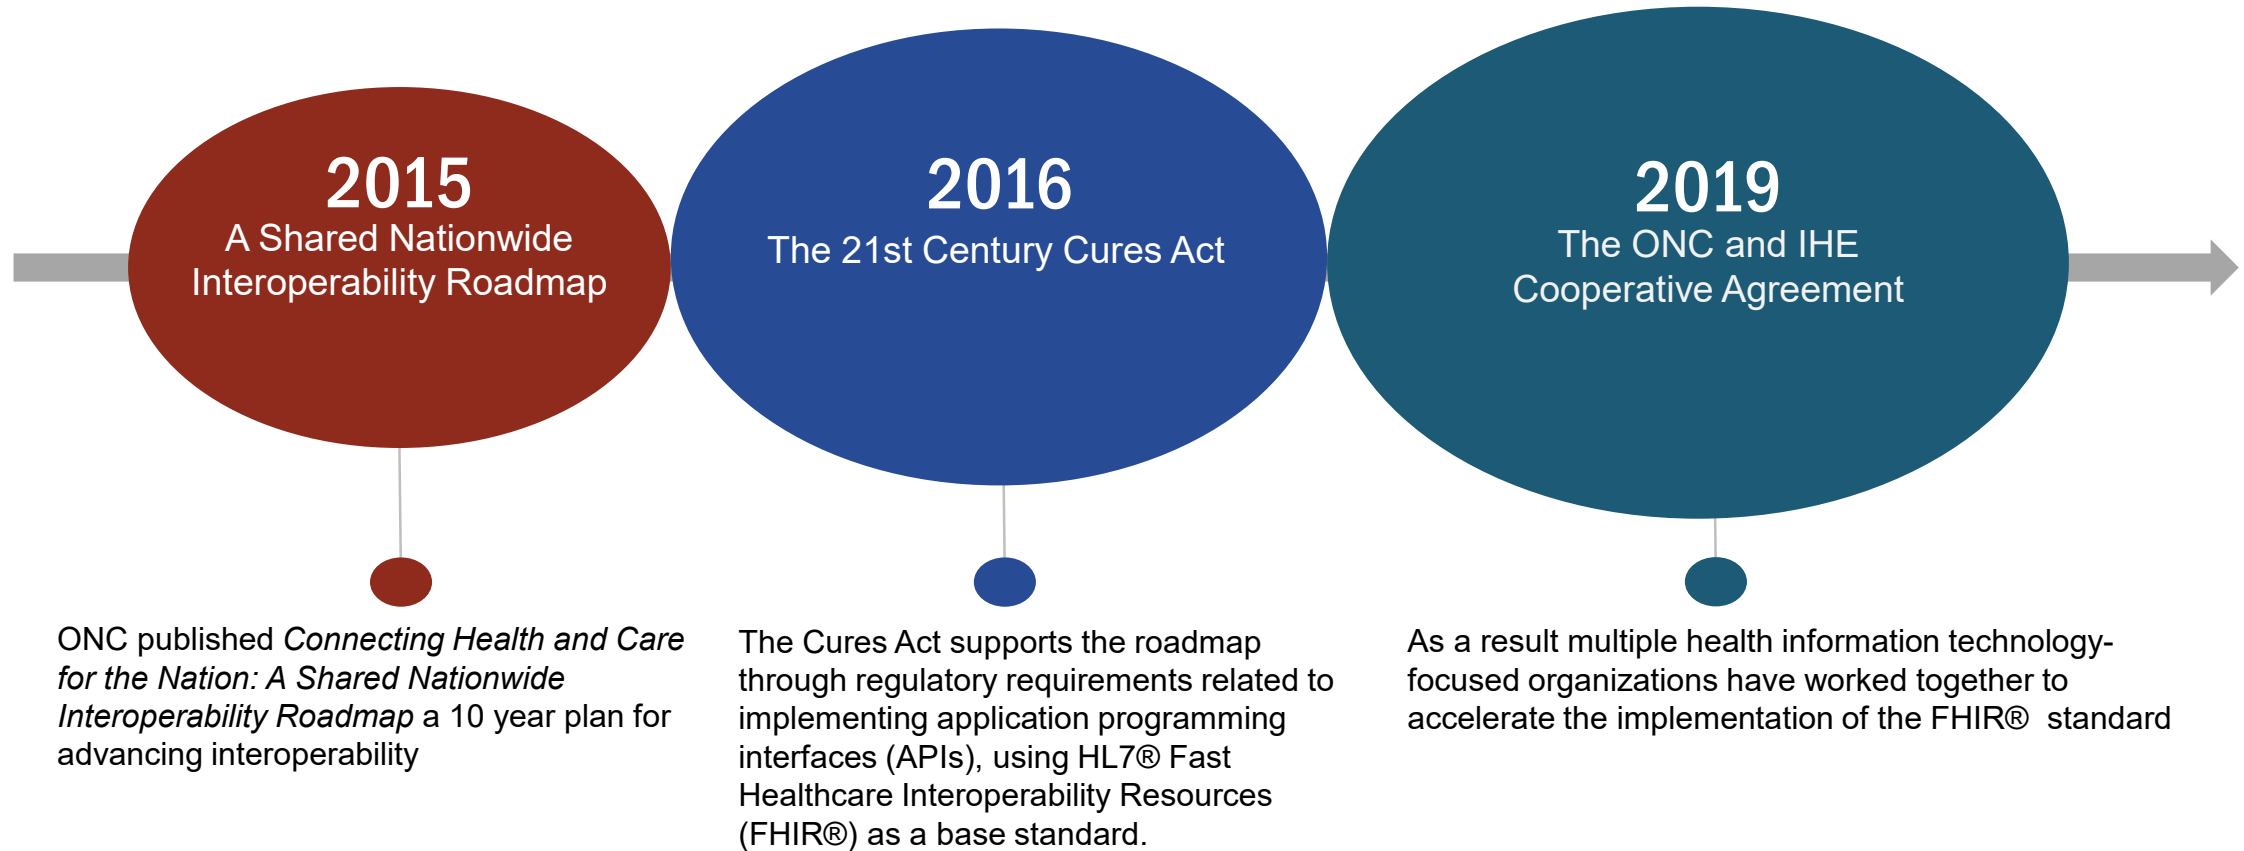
2015
A Shared Nationwide Interoperability Roadmap

2016
The 21st Century Cures Act

2019
The ONC and IHE Cooperative Agreement

ONC published *Connecting Health and Care for the Nation: A Shared Nationwide Interoperability Roadmap* a 10 year plan for advancing interoperability

The Cures Act supports the roadmap through regulatory requirements related to implementing application programming interfaces (APIs), using HL7® Fast Healthcare Interoperability Resources (FHIR®) as a base standard.

As a result multiple health information technology-focused organizations have worked together to accelerate the implementation of the FHIR® standard